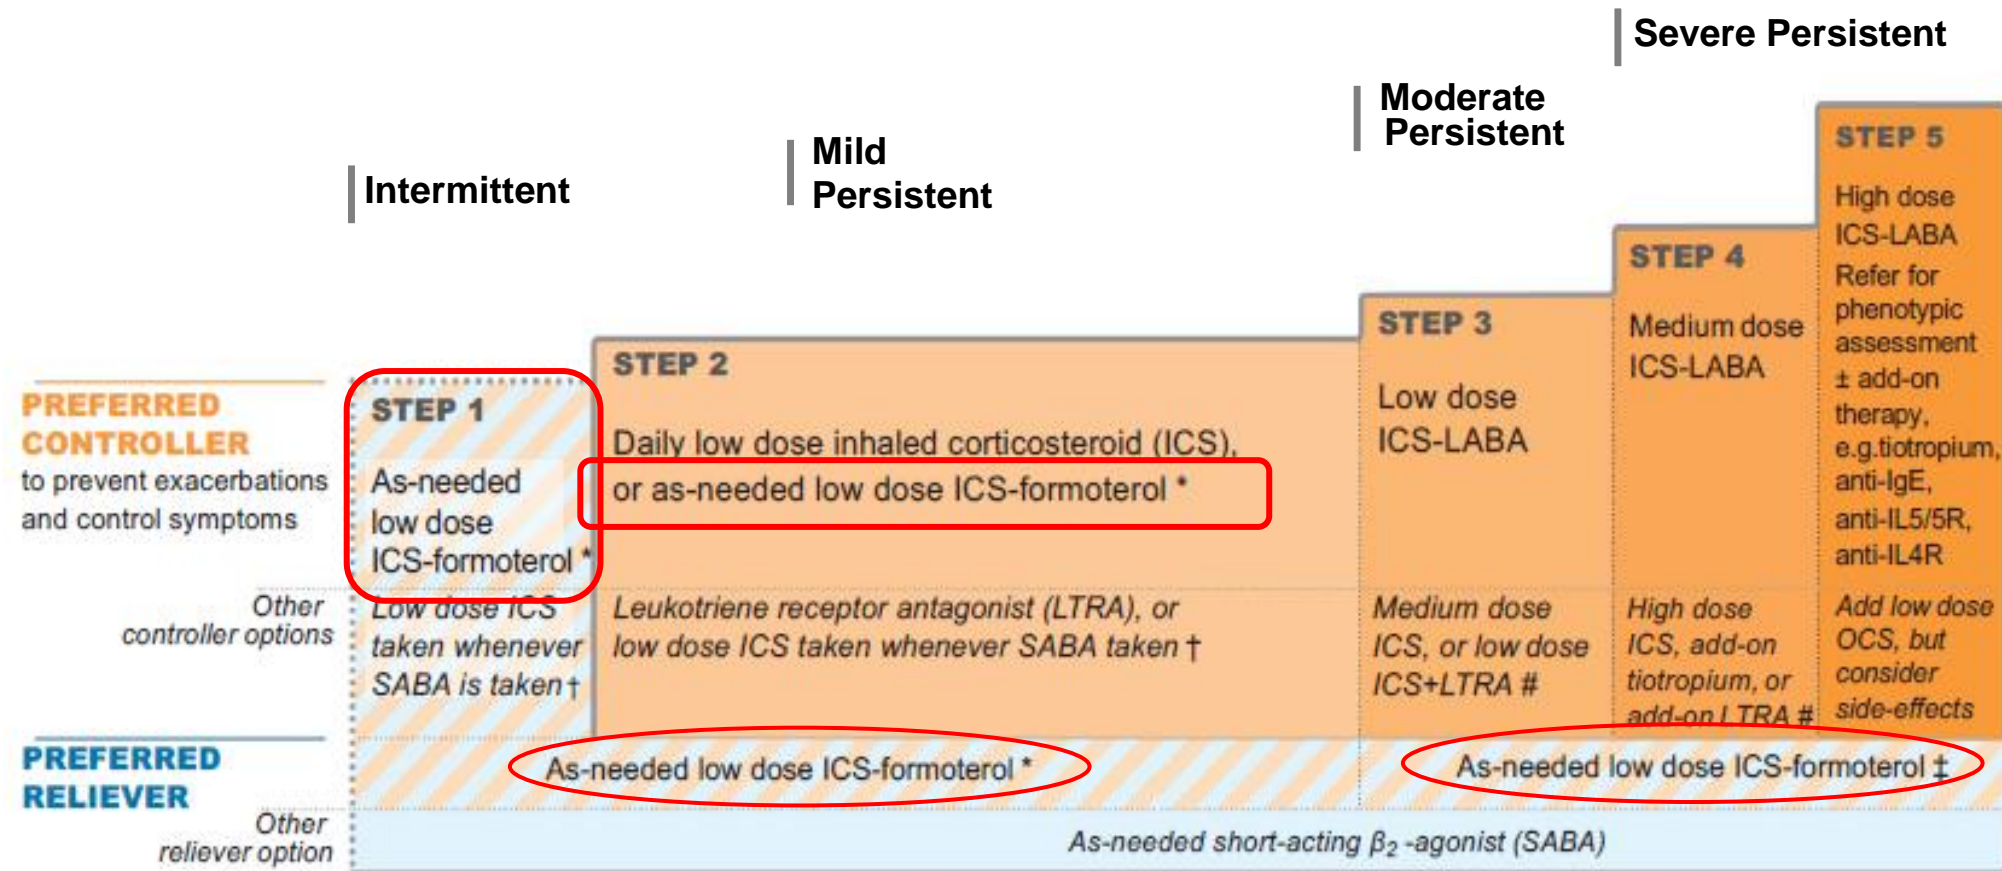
Severe Persistent

Moderate Persistent

Mild Persistent

Intermittent

STEP 5
High dose ICS-LABA
Refer for phenotypic assessment
± add-on therapy, e.g.tiotropium, anti-IgE, anti-IL5/5R, anti-IL4R

STEP 4
Medium dose ICS-LABA

STEP 3
Low dose ICS-LABA

STEP 2
Daily low dose inhaled corticosteroid (ICS), or as-needed low dose ICS-formoterol *

STEP 1
As-needed low dose ICS-formoterol *

PREFERRED CONTROLLER
to prevent exacerbations and control symptoms

Other controller options

Low dose ICS taken whenever SABA is taken †

Leukotriene receptor antagonist (LTRA), or low dose ICS taken whenever SABA taken †

Medium dose ICS, or low dose ICS+LTRA #

High dose ICS, add-on tiotropium, or add-on LTRA #

Add low dose OCS, but consider side-effects

PREFERRED RELIEVER

As-needed low dose ICS-formoterol *

As-needed low dose ICS-formoterol ‡

Other reliever option

As-needed short-acting $\beta_2$ -agonist (SABA)